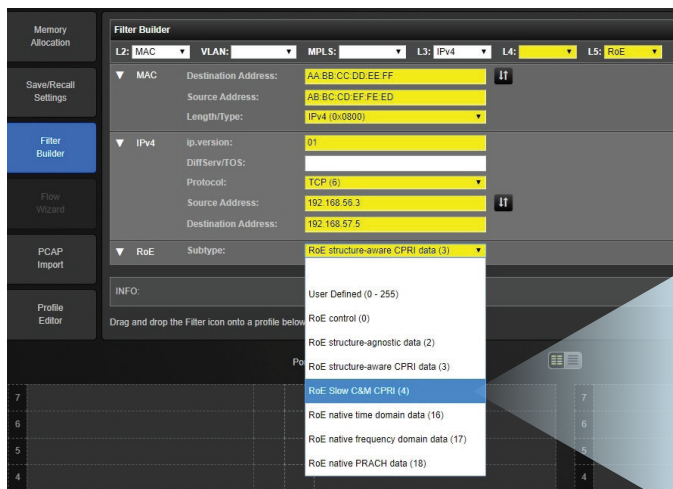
Memory Allocation

Save/Recall Settings

Filter Builder

Flow Wizard

PCAP Import

Profile Editor

Filter Builder

L2: MAC VLAN: MPLS: L3: IPv4 L4: L5: RoE

MAC Destination Address: AA:BB:CC:DD:EE:FF
Source Address: AB:BC:CD:EF:FE:ED
Length/Type: IPv4 (0x0800)

IPv4 ip.version: 01
DiffServ/TOS:
Protocol: TCP (6)
Source Address: 192.168.56.3
Destination Address: 192.168.57.5

RoE Subtype: RoE structure-aware CPRI data (3)

INFO:

Drag and drop the Filter icon onto a profile below

Po

User Defined (0 - 255)
RoE control (0)
RoE structure-agnostic data (2)
RoE structure-aware CPRI data (3)
RoE Slow C&M CPRI (4)
RoE native time domain data (16)
RoE native frequency domain data (17)
RoE native PRACH data (18)

7
6
5
4

7
6
5
4